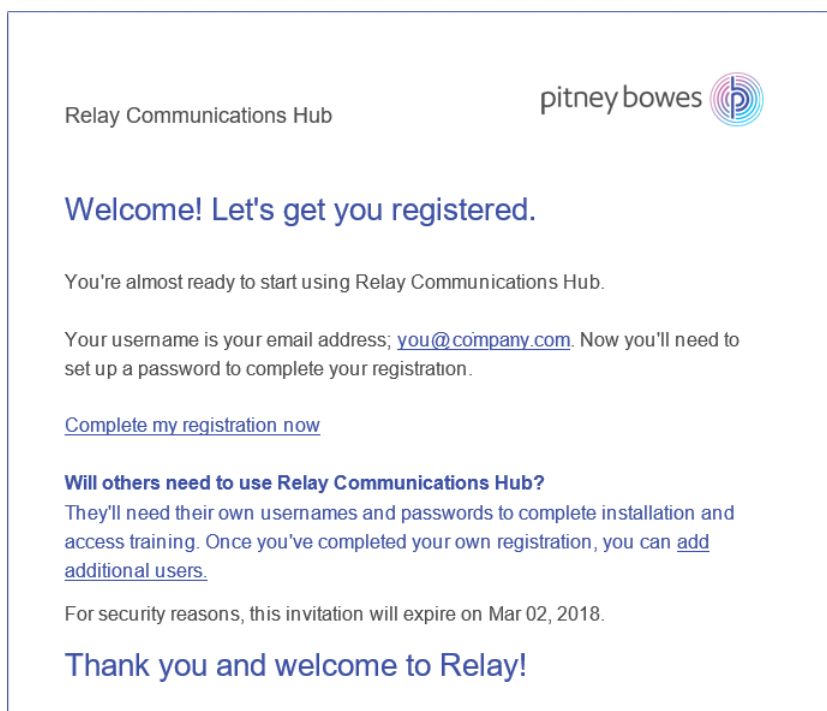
Relay Communications Hub

pitney bowes

Welcome! Let's get you registered.

You're almost ready to start using Relay Communications Hub.

Your username is your email address; you@company.com. Now you'll need to set up a password to complete your registration.

Complete my registration now

Will others need to use Relay Communications Hub?
They'll need their own usernames and passwords to complete installation and access training. Once you've completed your own registration, you can add additional users.

For security reasons, this invitation will expire on Mar 02, 2018.

Thank you and welcome to Relay!